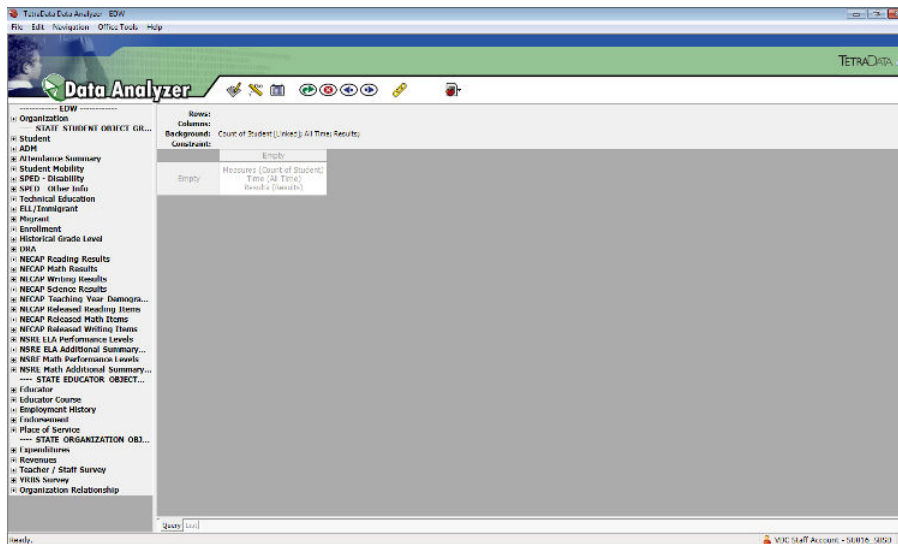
TetraData Data Analyzer EDW

File Edit Navigation Office Tools Help

TETRADATA

Data Analyzer

------------ EDW ------------
Organization
STATE STUDENT OBJECT GR...
Student
ADM
Attendance Summary
Student Mobility
SPED - Disability
SPED - Other Info
Technical Education
ELL/Immigrant
Migrant
Enrollment
Historical Grade Level
DRA
NECAP Reading Results
NECAP Math Results
NECAP Writing Results
NECAP Science Results
NECAP Teaching Year Demogra...
NECAP Released Reading Items
NECAP Released Math Items
NECAP Released Writing Items
NSRE ELA Performance Levels
NSRE ELA Additional Summary...
NSRE Math Performance Levels
NSRE Math Additional Summary...
---- STATE EDUCATOR OBJECT...
Educator
Educator Course
Employment History
Endorsement
Place of Service
---- STATE ORGANIZATION OBJ...
Expenditures
Revenues
Teacher / Staff Survey
YRBS Survey
Organization Relationship

Rows:
Columns:
Background: Count of Student (Linked); All Time; Results;
Constraint:

| | Empty |
|---|---|
| Empty | Measures (Count of Student) Time (All Time) Results (Results) |

Query List

Ready.

VOC Staff Account - 50016 5050